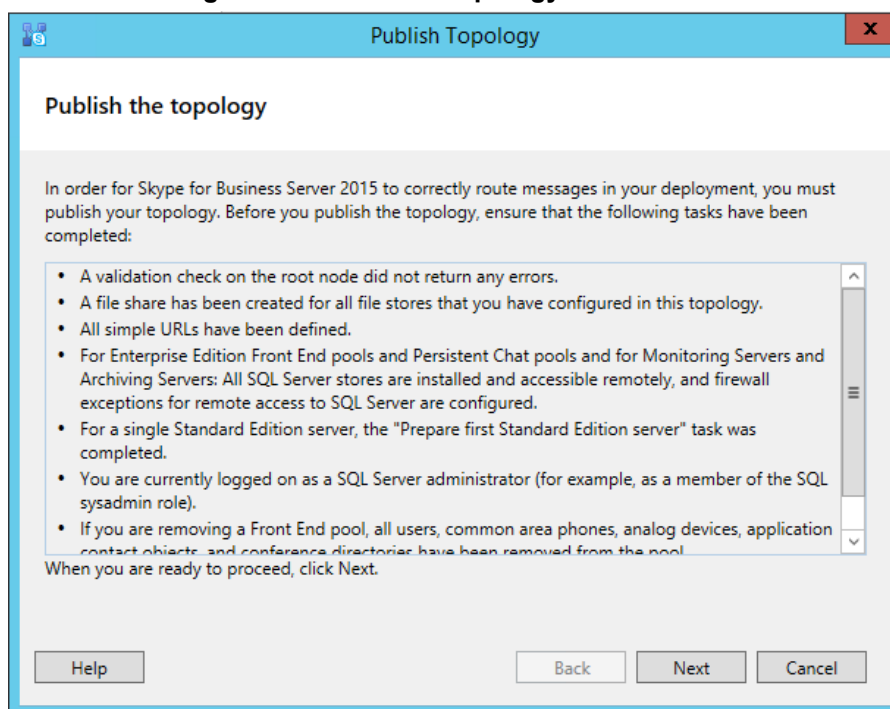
Publish Topology

Publish the topology

In order for Skype for Business Server 2015 to correctly route messages in your deployment, you must publish your topology. Before you publish the topology, ensure that the following tasks have been completed:

- A validation check on the root node did not return any errors.
- A file share has been created for all file stores that you have configured in this topology.
- All simple URLs have been defined.
- For Enterprise Edition Front End pools and Persistent Chat pools and for Monitoring Servers and Archiving Servers: All SQL Server stores are installed and accessible remotely, and firewall exceptions for remote access to SQL Server are configured.
- For a single Standard Edition server, the "Prepare first Standard Edition server" task was completed.
- You are currently logged on as a SQL Server administrator (for example, as a member of the SQL sysadmin role).
- If you are removing a Front End pool, all users, common area phones, analog devices, application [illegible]

When you are ready to proceed, click Next.

Help

Back

Next

Cancel